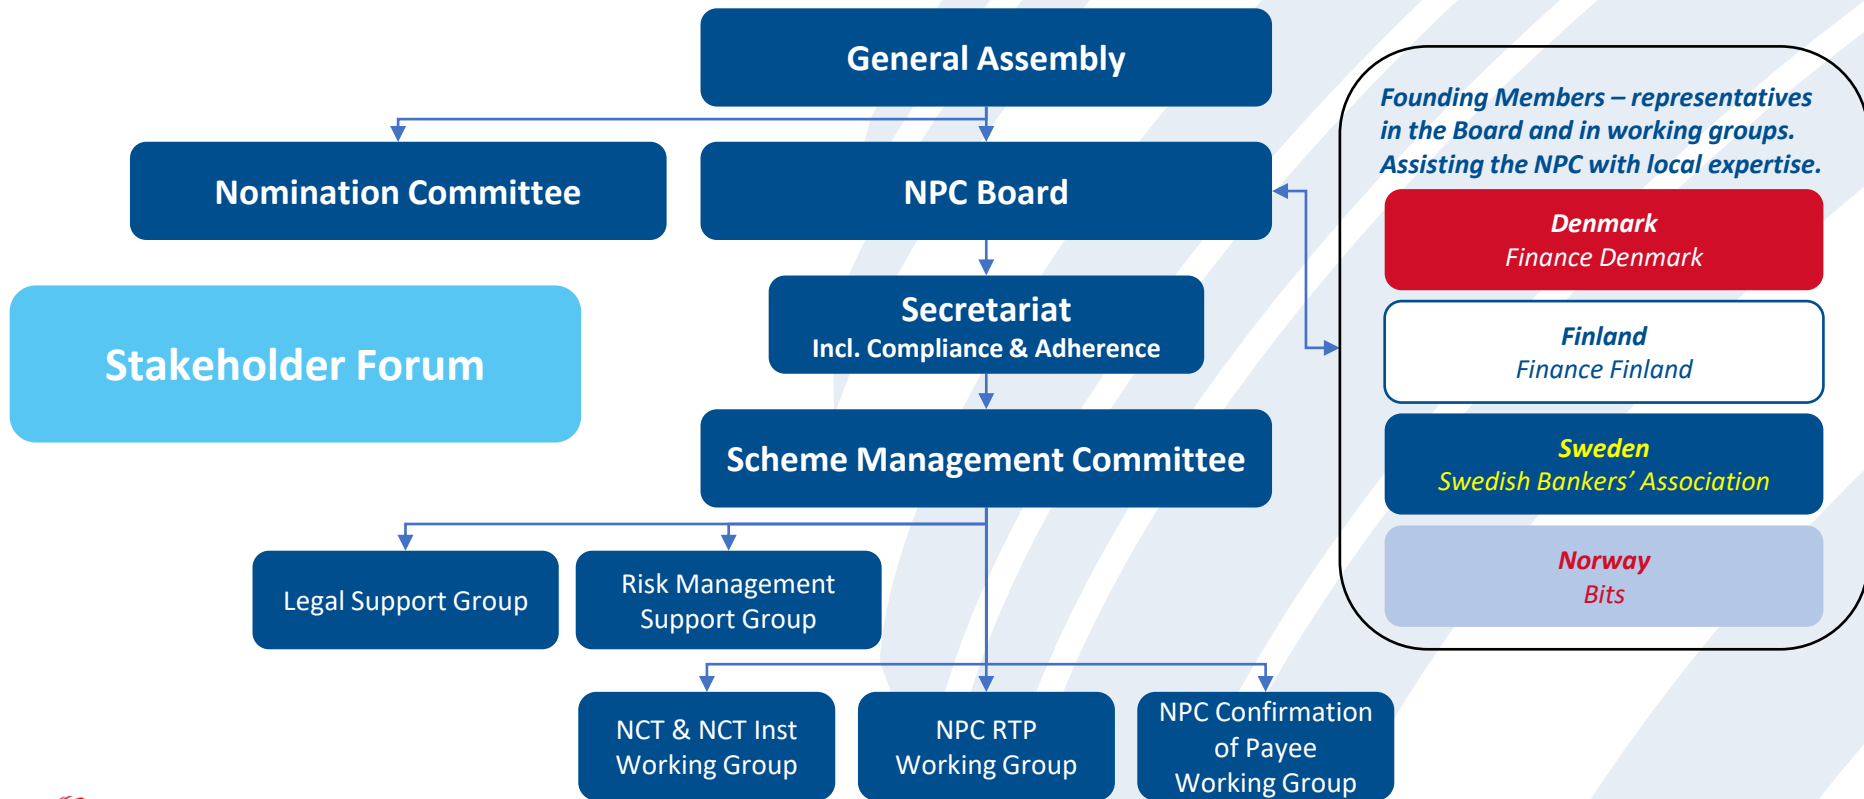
General Assembly

Nomination Committee

NPC Board

Stakeholder Forum

Secretariat
Incl. Compliance & Adherence

Scheme Management Committee

Legal Support Group

Risk Management Support Group

NCT & NCT Inst Working Group

NPC RTP Working Group

NPC Confirmation of Payee Working Group

Founding Members – representatives in the Board and in working groups. Assisting the NPC with local expertise.

Denmark
Finance Denmark

Finland
Finance Finland

Sweden
Swedish Bankers' Association

Norway
Bits